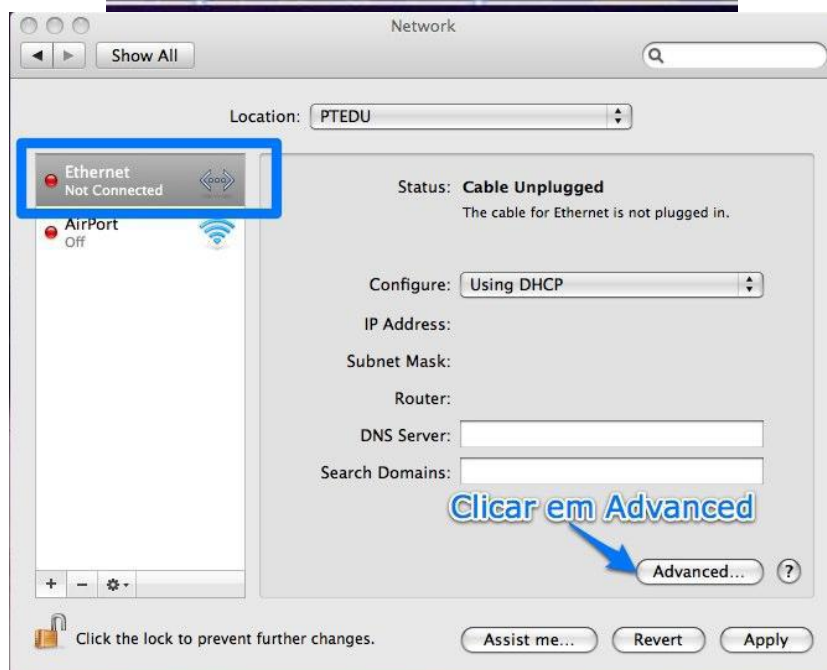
Network

Show All

Location: PTEDU

Ethernet
Not Connected

AirPort
Off

Status: Cable Unplugged
The cable for Ethernet is not plugged in.

Configure: Using DHCP

IP Address:

Subnet Mask:

Router:

DNS Server:

Search Domains:

Clicar em Advanced

Advanced...

?

+ −

Click the lock to prevent further changes.

Assist me...

Revert

Apply